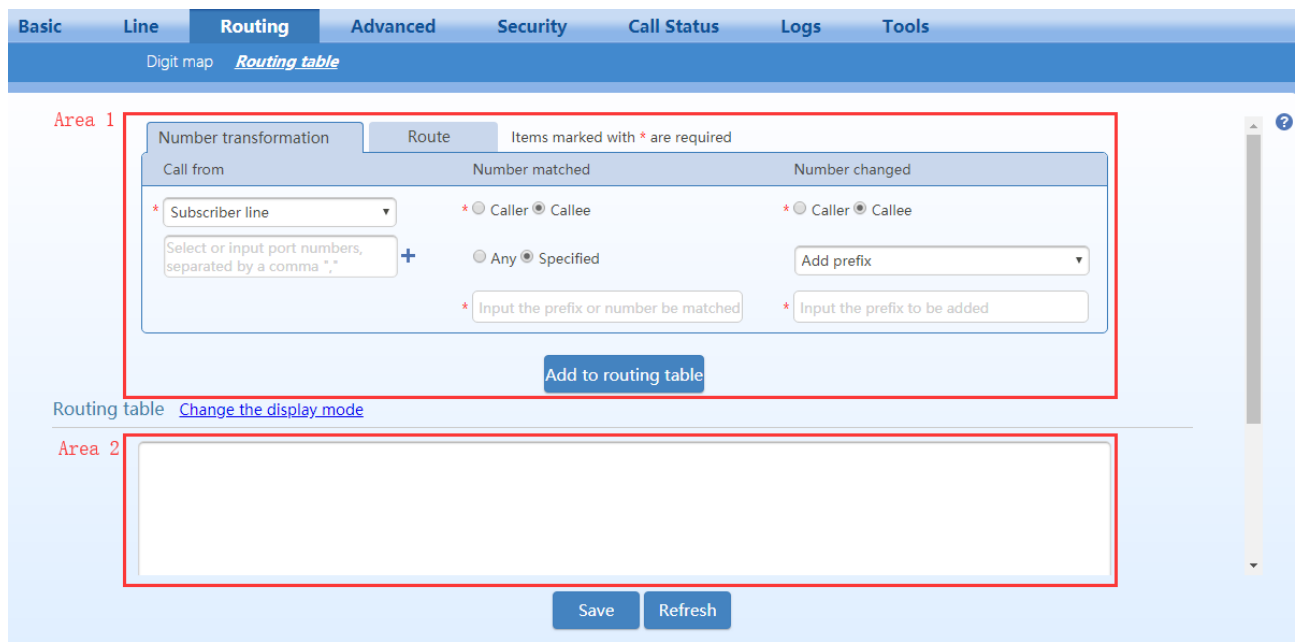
Basic Line Routing Advanced Security Call Status Logs Tools

Digit map Routing table

Area 1

Number transformation Route Items marked with * are required

| Call from | Number matched | Number changed |
|---|---|---|
| * Subscriber line | * Caller Callee | * Caller Callee |
| Select or input port numbers, separated by a comma "," + | Any Specified | Add prefix |
| | * Input the prefix or number be matched | * Input the prefix to be added |

Add to routing table

Routing table Change the display mode

Area 2

Save Refresh